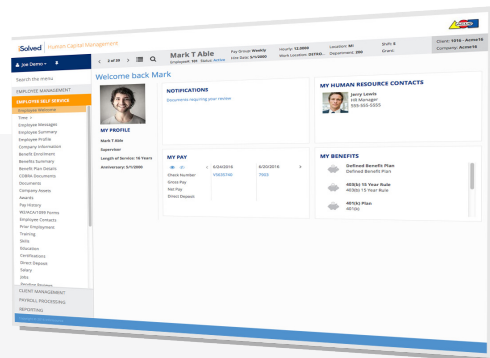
iSolved | Human Capital Management

Joe Demo

Search the menu

EMPLOYEE MANAGEMENT
EMPLOYEE SELF SERVICE
Employee Welcome
Time
Employee Messages
Employee Summary
Employee Profile
Company Information
Benefit Enrollment
Benefits Summary
Benefit Plan Details
COBRA Documents
Documents
Company Assets
Awards
Pay History
W2/ACA/1099 Forms
Employee Contacts
Prior Employment
Training
Skills
Education
Certifications
Direct Deposit
Salary
Jobs
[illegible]
CLIENT MANAGEMENT
PAYROLL PROCESSING
REPORTING

2 of 20

Mark T Able
Employee#: 101 Status: Active

Pay Group: Weekly
Hire Date: 5/1/2000

Hourly: 12.0000
Work Location: DSTWO

Location: AC
Department: 200

Shift: 0
Grant:

Client: 1016 - Acme16
Company: Acme16

Welcome back Mark

MY PROFILE
Mark T Able
Supervisor:
Length of Service: 16 Years
Anniversary: 5/1/2000

NOTIFICATIONS
Documents requiring your review

MY HUMAN RESOURCE CONTACTS
Jerry Lewis
HR Manager
555-555-5555

MY PAY
6/24/2016 | 6/20/2016
Check Number | 9503740 | 7903
Gross Pay
Net Pay
Direct Deposit

MY BENEFITS
Defined Benefit Plan
Defined Benefit Plan
401(k) 15 Year Rule
403(b) 15 Year Rule
401(k) Plan
401(k)